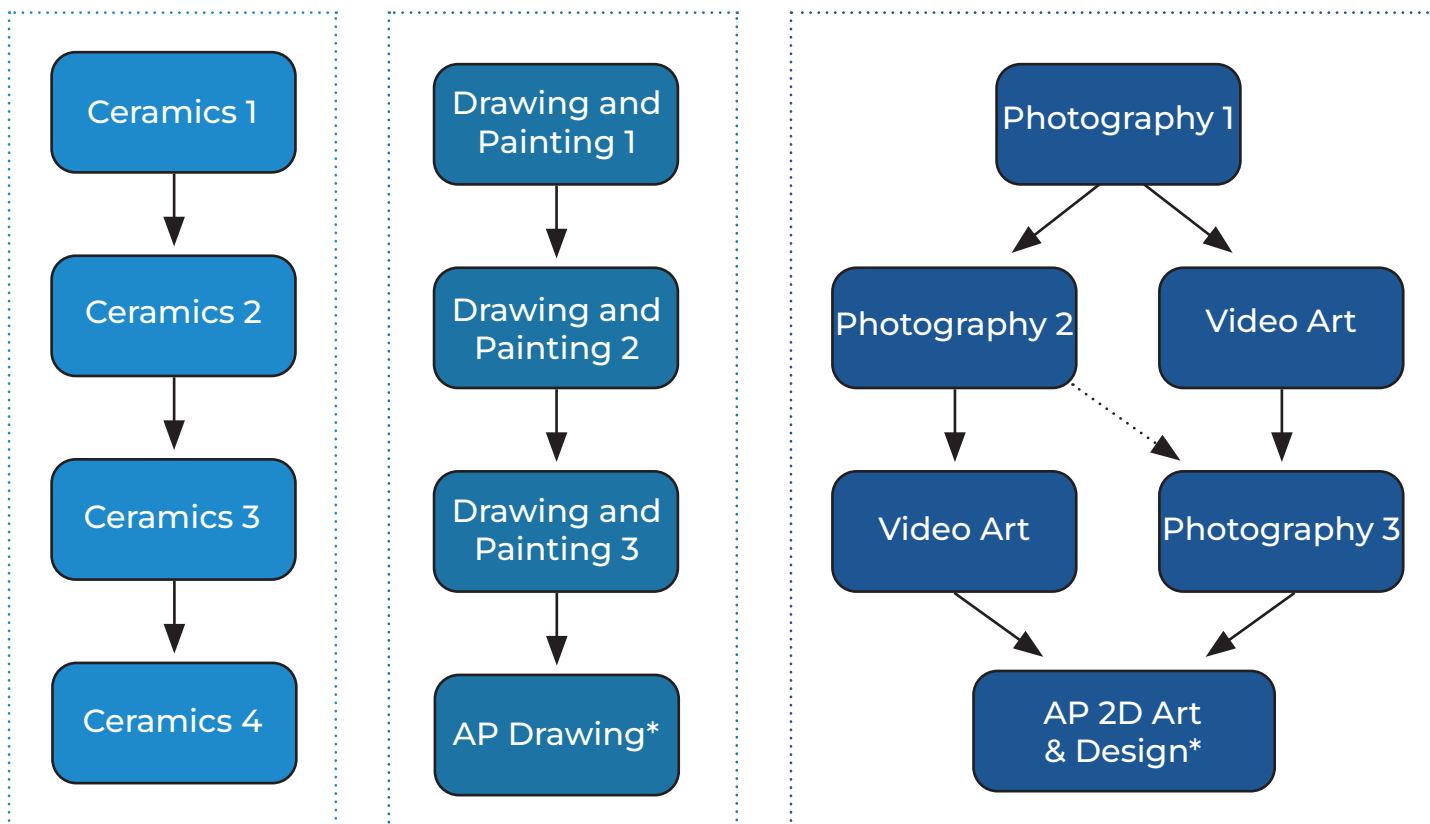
Ceramics 1

Ceramics 2

Ceramics 3

Ceramics 4

Drawing and Painting 1

Drawing and Painting 2

Drawing and Painting 3

AP Drawing*

Photography 1

Photography 2

Video Art

Video Art

Photography 3

AP 2D Art & Design*